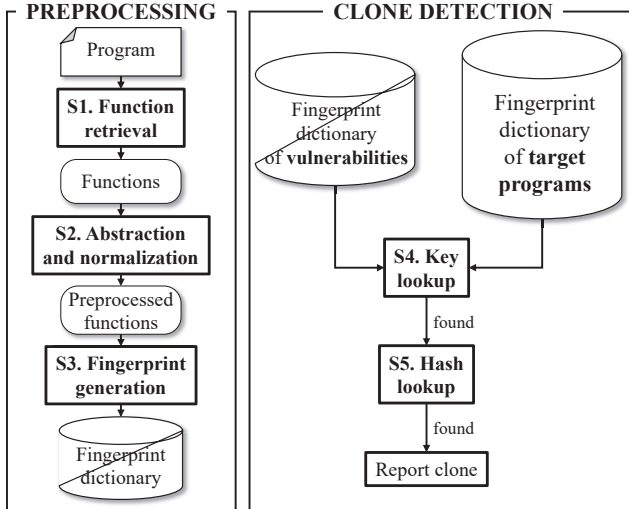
PREPROCESSING

Program

S1. Function retrieval

Functions

S2. Abstraction and normalization

Preprocessed functions

S3. Fingerprint generation

Fingerprint dictionary

CLONE DETECTION

Fingerprint dictionary of vulnerabilities

Fingerprint dictionary of target programs

S4. Key lookup

found

S5. Hash lookup

found

Report clone